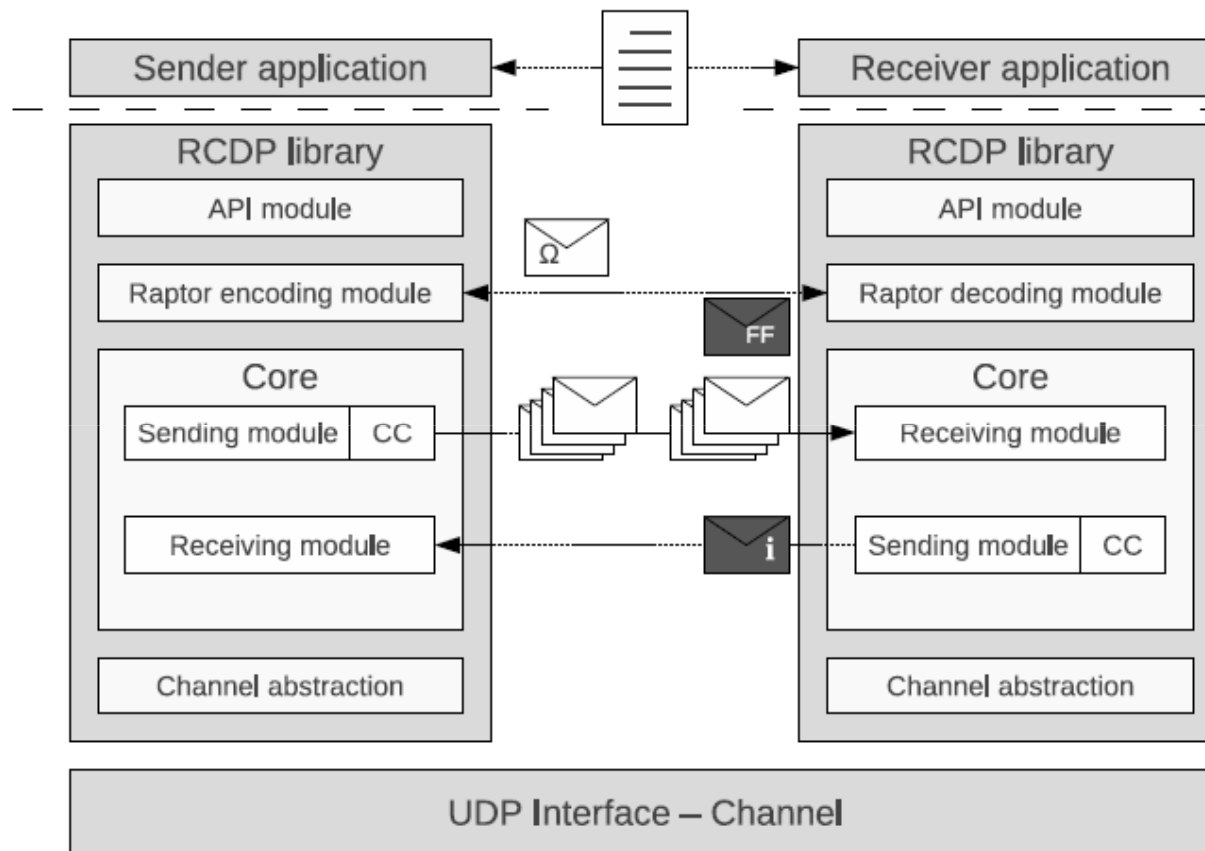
Sender application

Receiver application

RCDP library

API module

Raptor encoding module

Core

Sending module

CC

Receiving module

Channel abstraction

Ω

FF

i

RCDP library

API module

Raptor decoding module

Core

Receiving module

Sending module

CC

Channel abstraction

UDP Interface – Channel